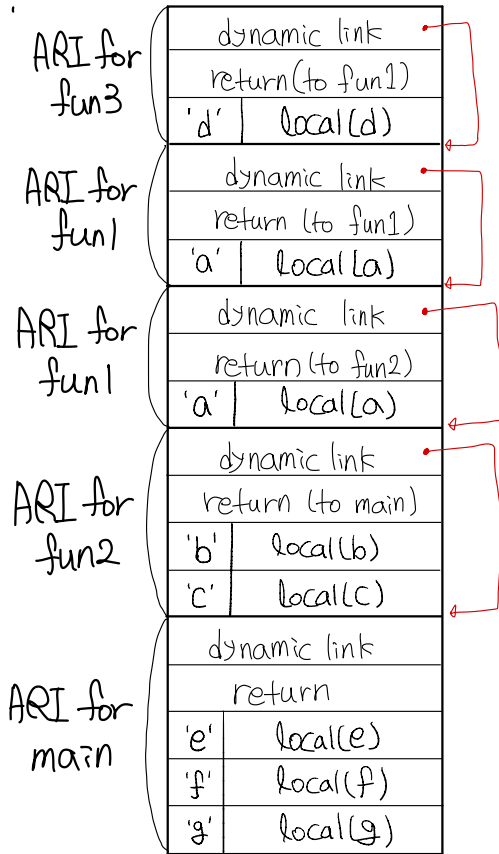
ARI for fun3

dynamic link

return (to fun1)

| 'd' | local(d) |
|---|---|

ARI for fun1

dynamic link

return (to fun1)

| 'a' | local(a) |
|---|---|

ARI for fun1

dynamic link

return (to fun2)

| 'a' | local(a) |
|---|---|

ARI for fun2

dynamic link

return (to main)

| 'b' | local(b) |
|---|---|
| 'c' | local(c) |

ARI for main

dynamic link

return

| 'e' | local(e) |
|---|---|
| 'f' | local(f) |
| 'g' | local(g) |